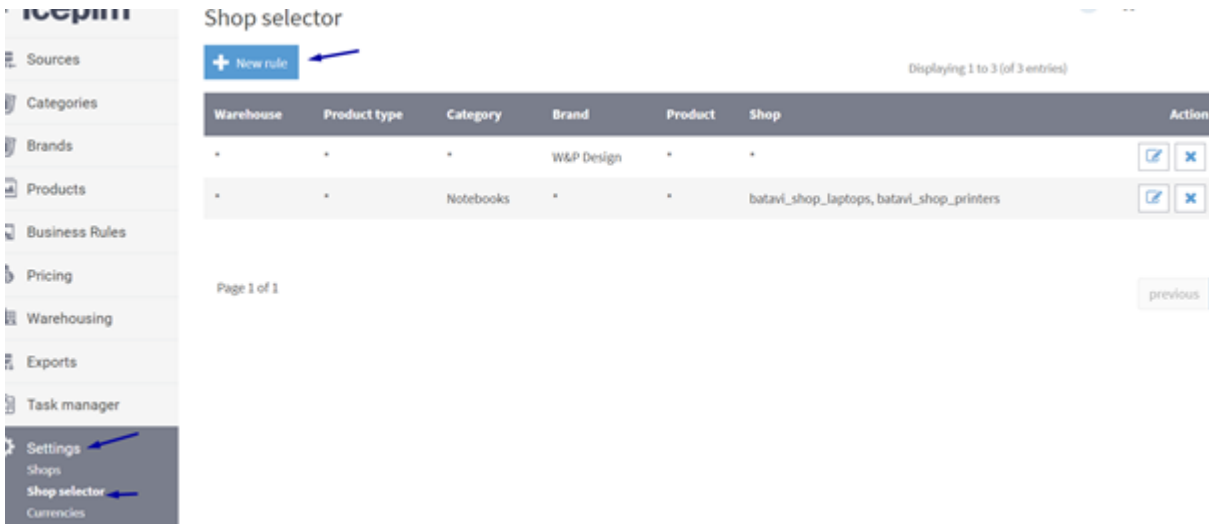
icepim

Sources
Categories
Brands
Products
Business Rules
Pricing
Warehousing
Exports
Task manager
Settings
Shops
Shop selector
Currencies

Shop selector

New rule

Displaying 1 to 3 (of 3 entries)

| Warehouse | Product type | Category | Brand | Product | Shop | Action |
|---|---|---|---|---|---|---|
| * | * | * | W&P Design | * | * | |
| * | * | Notebooks | * | * | batavi_shop_laptops, batavi_shop_printers | |

Page 1 of 1

previous